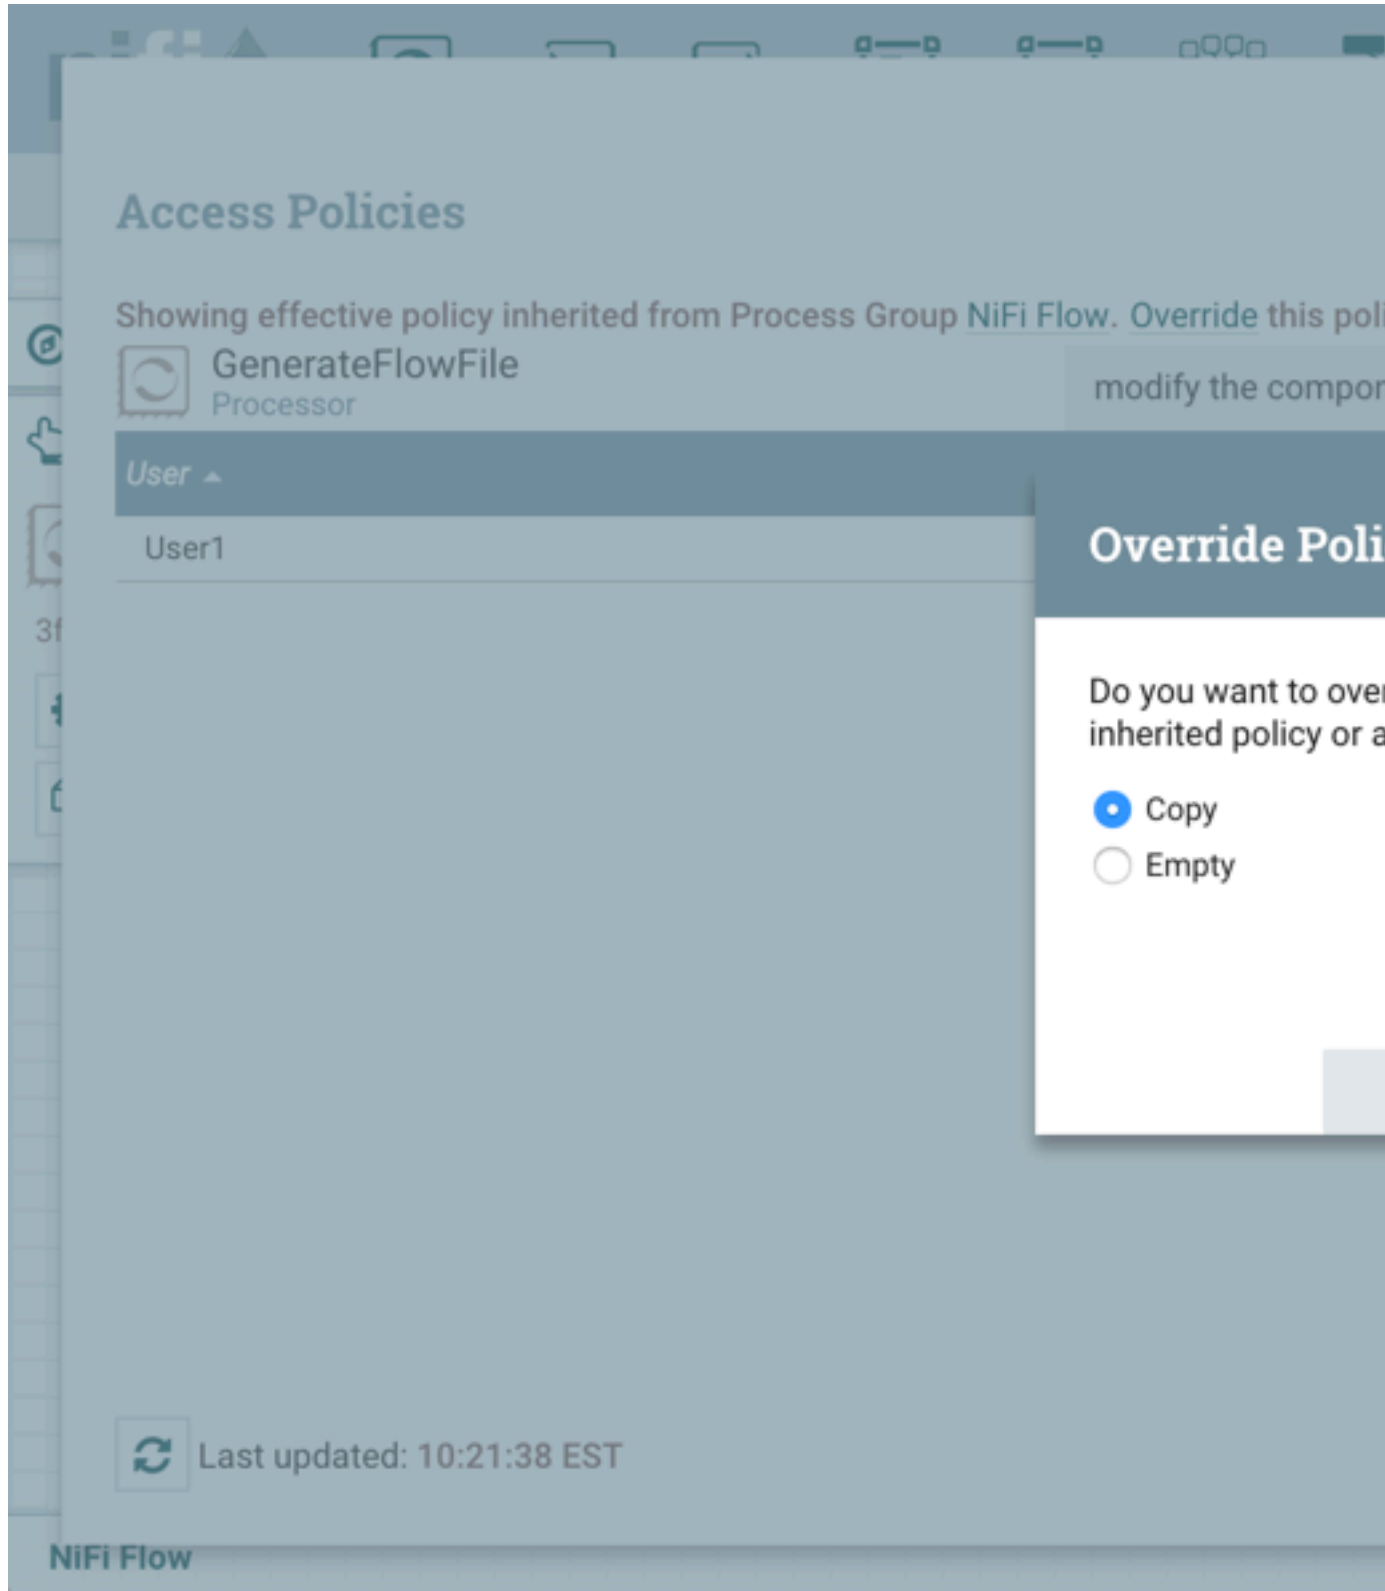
Access Policies

Showing effective policy inherited from Process Group NiFi Flow. Override this poli

GenerateFlowFile
Processor

modify the compor

User

User1

3f

Override Poli

Do you want to over
inherited policy or a

Copy
Empty

Last updated: 10:21:38 EST

NiFi Flow